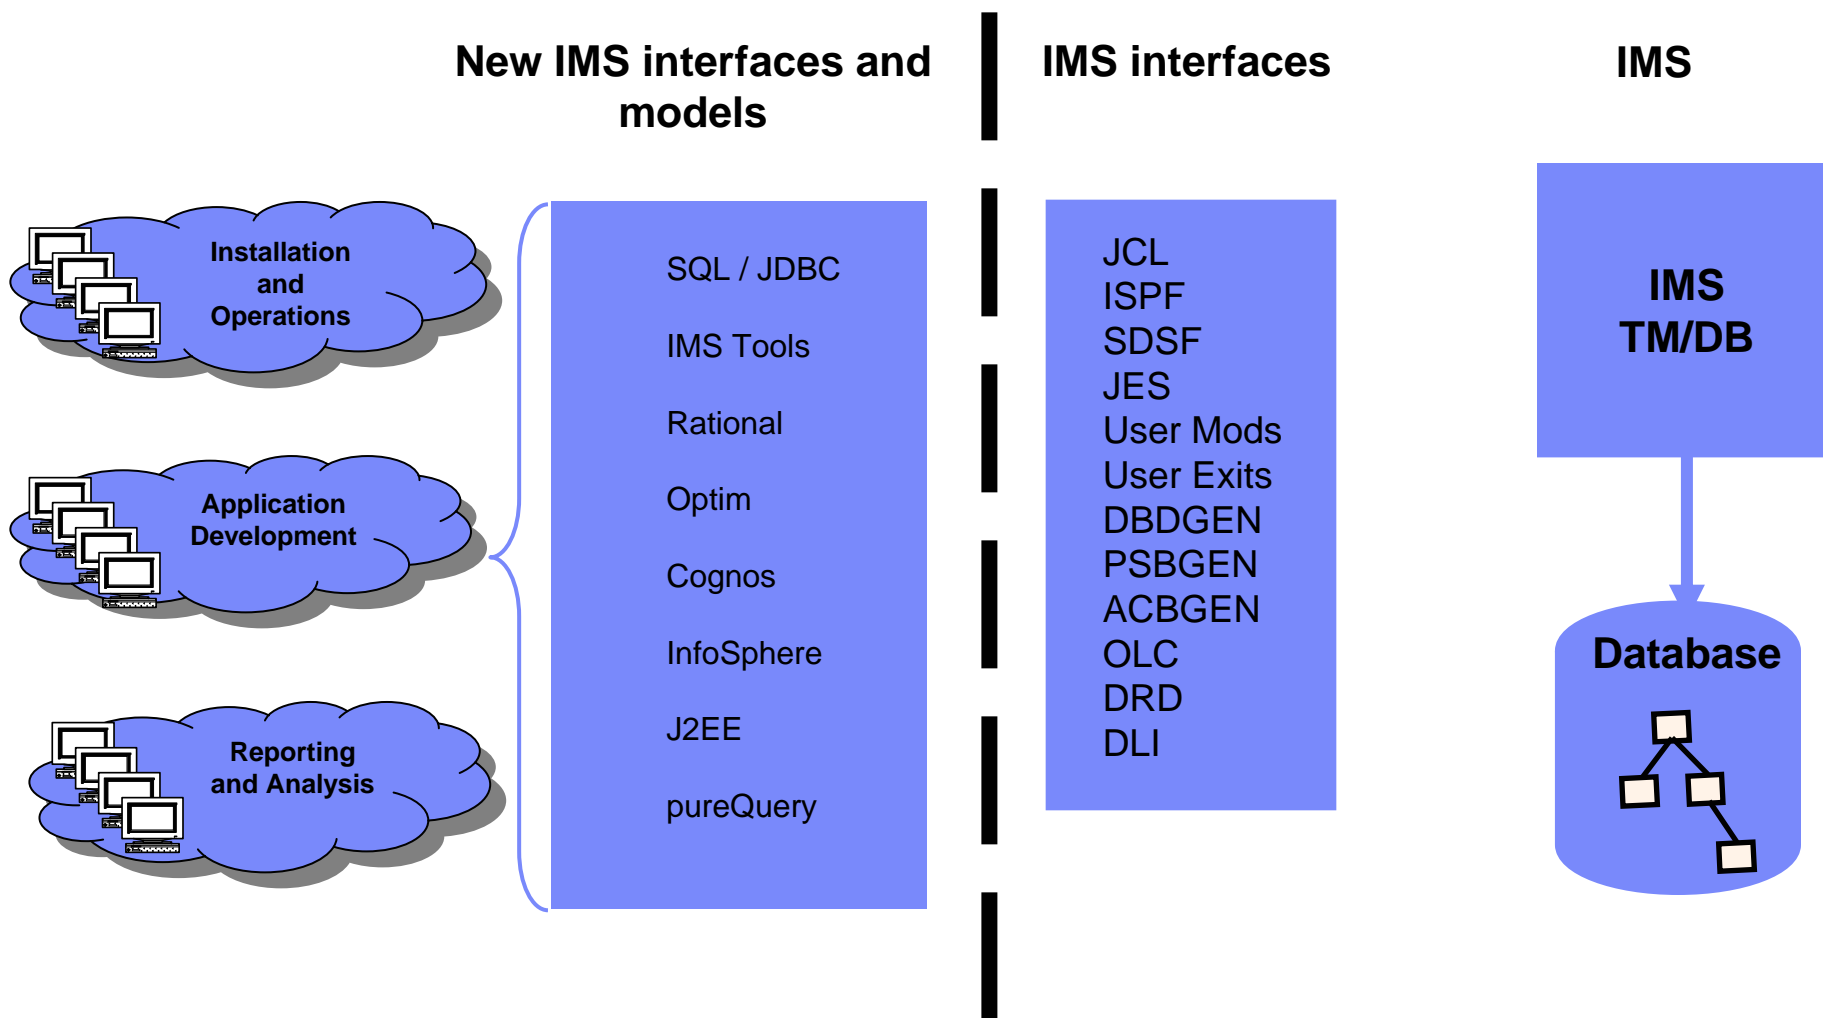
New IMS interfaces and models

IMS interfaces

IMS

Installation and Operations

Application Development

Reporting and Analysis

SQL / JDBC
IMS Tools
Rational
Optim
Cognos
InfoSphere
J2EE
pureQuery

JCL
ISPF
SDSF
JES
User Mods
User Exits
DBDGEN
PSBGEN
ACBGEN
OLC
DRD
DLI

IMS TM/DB

Database